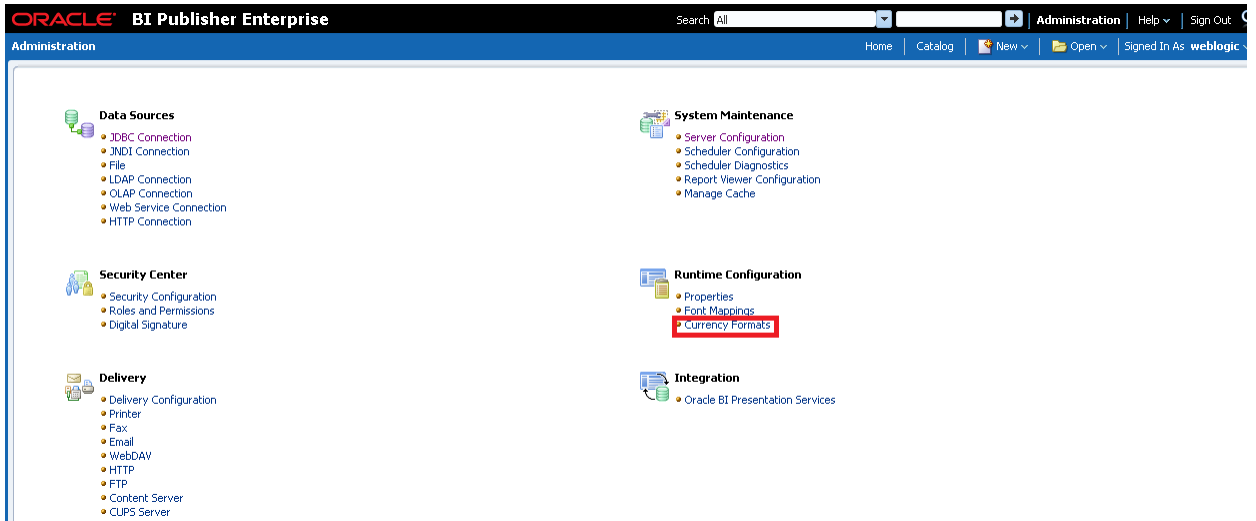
ORACLE BI Publisher Enterprise

Search All

Administration | Help | Sign Out

Administration

Home | Catalog | New | Open | Signed In As weblogic

Data Sources
- JDBC Connection
- JNDI Connection
- File
- LDAP Connection
- OLAP Connection
- Web Service Connection
- HTTP Connection

Security Center
- Security Configuration
- Roles and Permissions
- Digital Signature

Delivery
- Delivery Configuration
- Printer
- Fax
- Email
- WebDAV
- HTTP
- FTP
- Content Server
- CUPS Server

System Maintenance
- Server Configuration
- Scheduler Configuration
- Scheduler Diagnostics
- Report Viewer Configuration
- Manage Cache

Runtime Configuration
- Properties
- Font Mappings
- Currency Formats

Integration
- Oracle BI Presentation Services